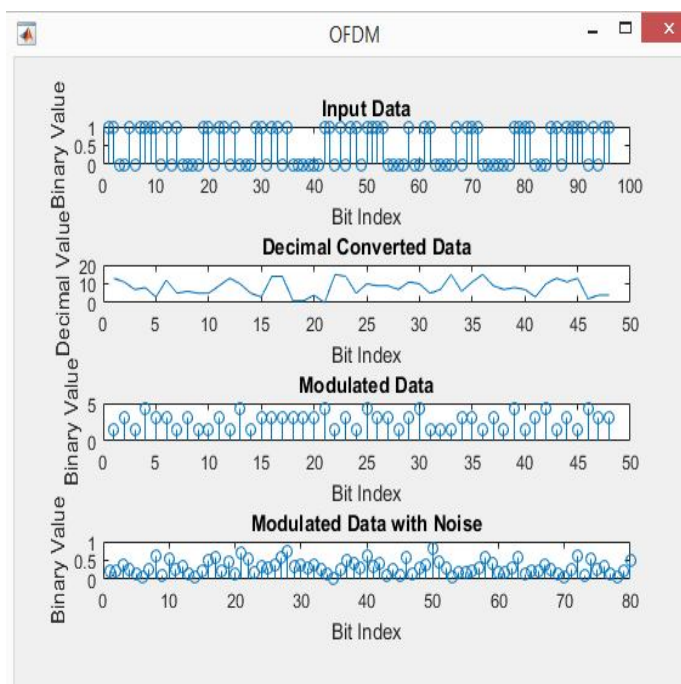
OFDM

Input Data
Binary Value
1
0.5
0
0 10 20 30 40 50 60 70 80 90 100
Bit Index

Decimal Converted Data
Decimal Value
20
10
0
0 5 10 15 20 25 30 35 40 45 50
Bit Index

Modulated Data
Binary Value
5
0
0 5 10 15 20 25 30 35 40 45 50
Bit Index

Modulated Data with Noise
Binary Value
1
0.5
0
0 10 20 30 40 50 60 70 80
Bit Index